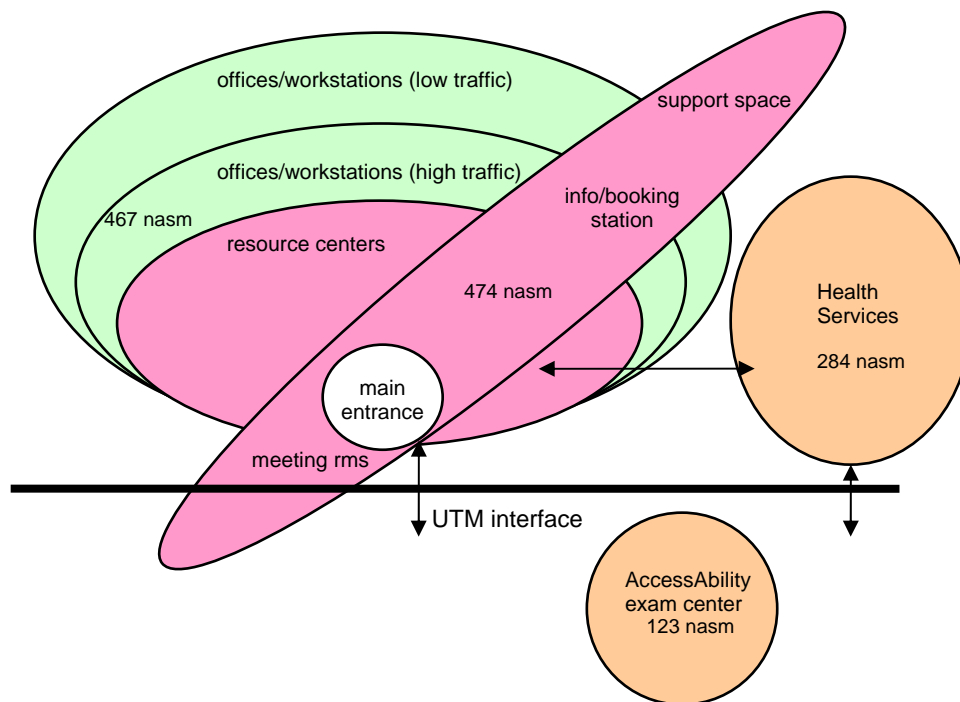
offices/workstations (low traffic)

support space

offices/workstations (high traffic)

info/booking station

467 nasm

resource centers

474 nasm

Health Services

284 nasm

main entrance

meeting rms

UTM interface

AccessAbility exam center 123 nasm